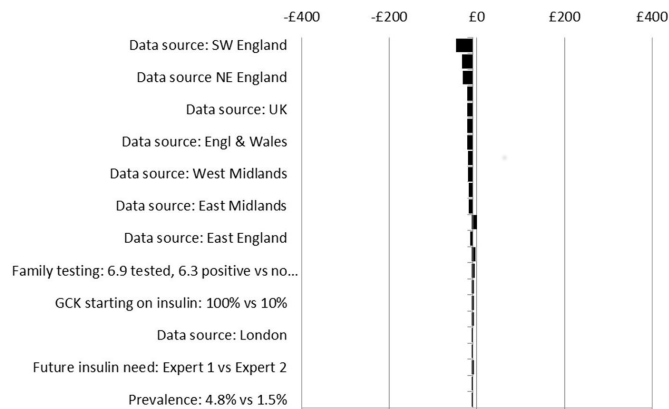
-£400 -£200 £0 £200 £400

Data source: SW England
Data source NE England
Data source: UK
Data source: Engl & Wales
Data source: West Midlands
Data source: East Midlands
Data source: East England
Family testing: 6.9 tested, 6.3 positive vs no...
GCK starting on insulin: 100% vs 10%
Data source: London
Future insulin need: Expert 1 vs Expert 2
Prevalence: 4.8% vs 1.5%